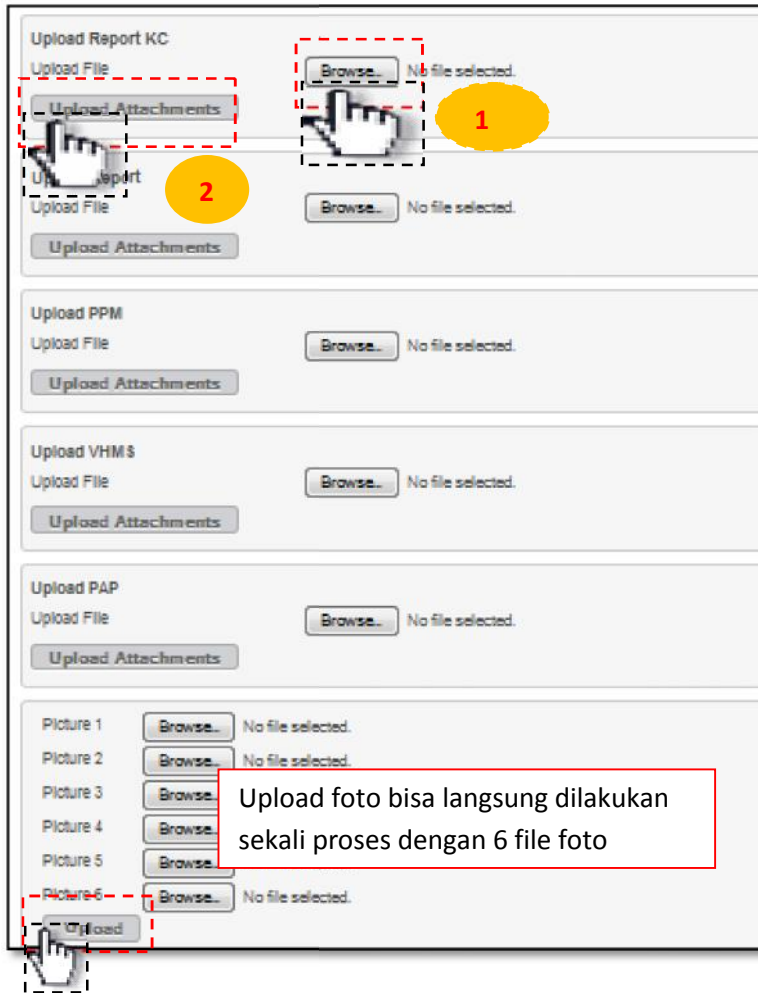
Upload Report KC
Upload File
Browse... No file selected.
Upload Attachments
1
U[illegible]eport
2
Upload File
Browse... No file selected.
Upload Attachments

Upload PPM
Upload File
Browse... No file selected.
Upload Attachments

Upload VHMS
Upload File
Browse... No file selected.
Upload Attachments

Upload PAP
Upload File
Browse... No file selected.
Upload Attachments

Picture 1 Browse... No file selected.
Picture 2 Browse... No file selected.
Picture 3 Browse...
Picture 4 Browse...
Picture 5 Browse...
Picture 6 Browse... No file selected.
Upload

Upload foto bisa langsung dilakukan sekali proses dengan 6 file foto